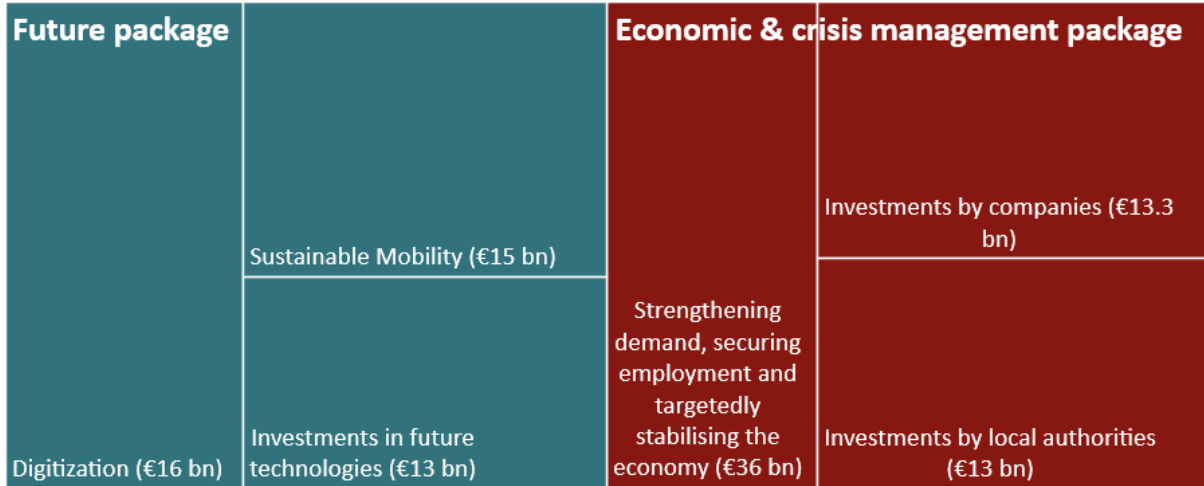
Future package

Sustainable Mobility (€15 bn)

Investments in future technologies (€13 bn)

Digitization (€16 bn)

Economic & crisis management package

Investments by companies (€13.3 bn)

Strengthening demand, securing employment and targetedly stabilising the economy (€36 bn)

Investments by local authorities (€13 bn)